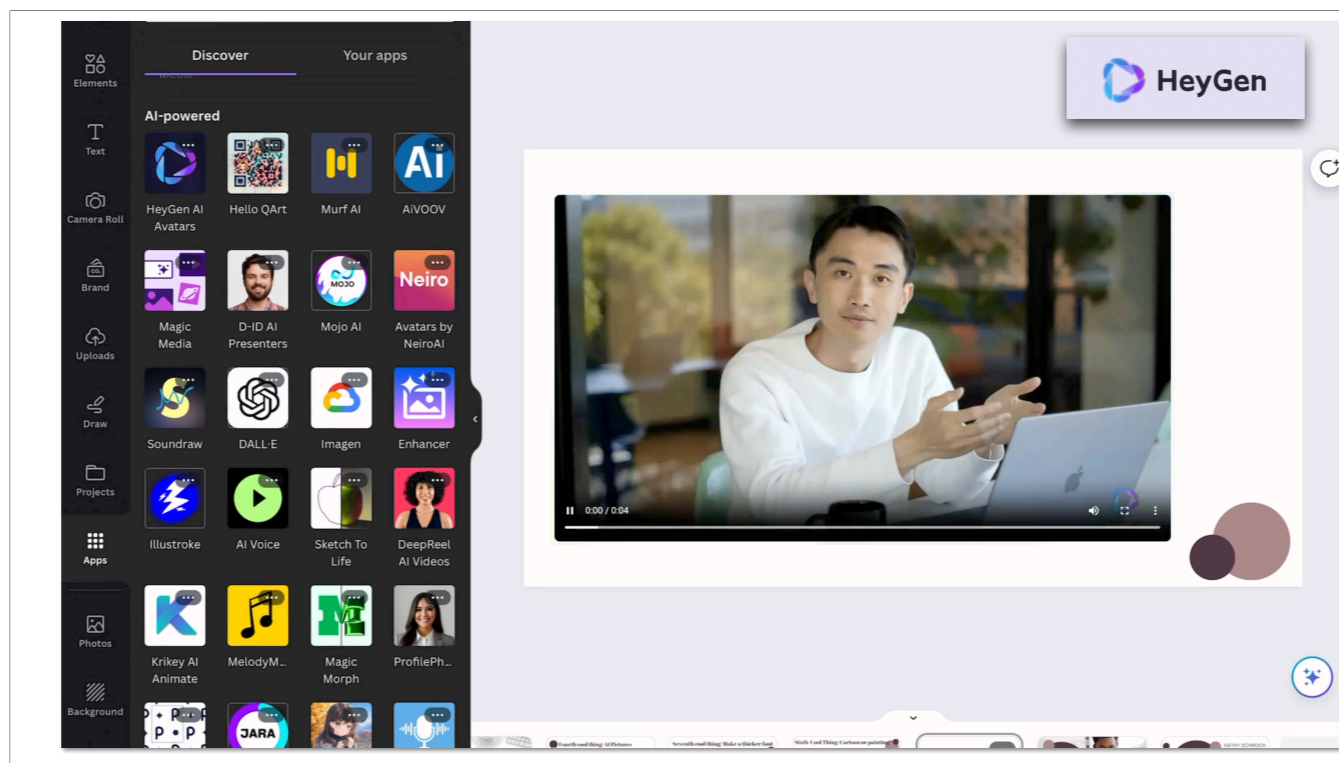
Elements
Text
Camera Roll
Brand
Uploads
Draw
Projects
Apps
Photos
Background

Discover
Your apps

AI-powered

HeyGen AI Avatars
Hello QArt
Murf AI
AiVOOV
Magic Media
D-ID AI Presenters
Mojo AI
Avatars by NeiroAI
Soundraw
DALL·E
Imagen
Enhancer
Illustroke
AI Voice
Sketch To Life
DeepReel AI Videos
Krikey AI Animate
MelodyM...
Magic Morph
ProfilePh...
JARA

HeyGen

0:00 / 0:04